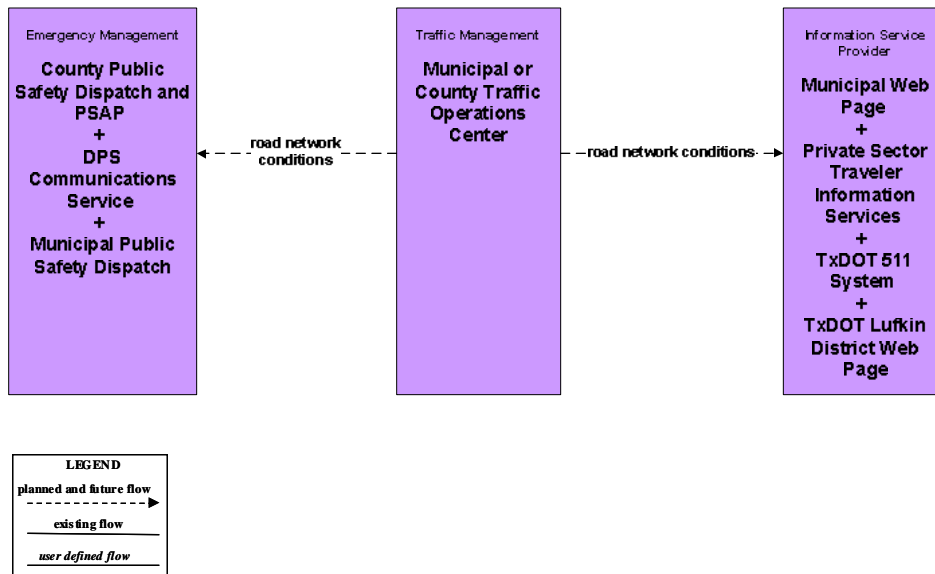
Emergency Management

County Public Safety Dispatch and PSAP
+
DPS Communications Service
+
Municipal Public Safety Dispatch

road network conditions

Traffic Management

Municipal or County Traffic Operations Center

road network conditions

Information Service Provider

Municipal Web Page
+
Private Sector Traveler Information Services
+
TxDOT 511 System
+
TxDOT Lufkin District Web Page

LEGEND
planned and future flow
existing flow
user defined flow